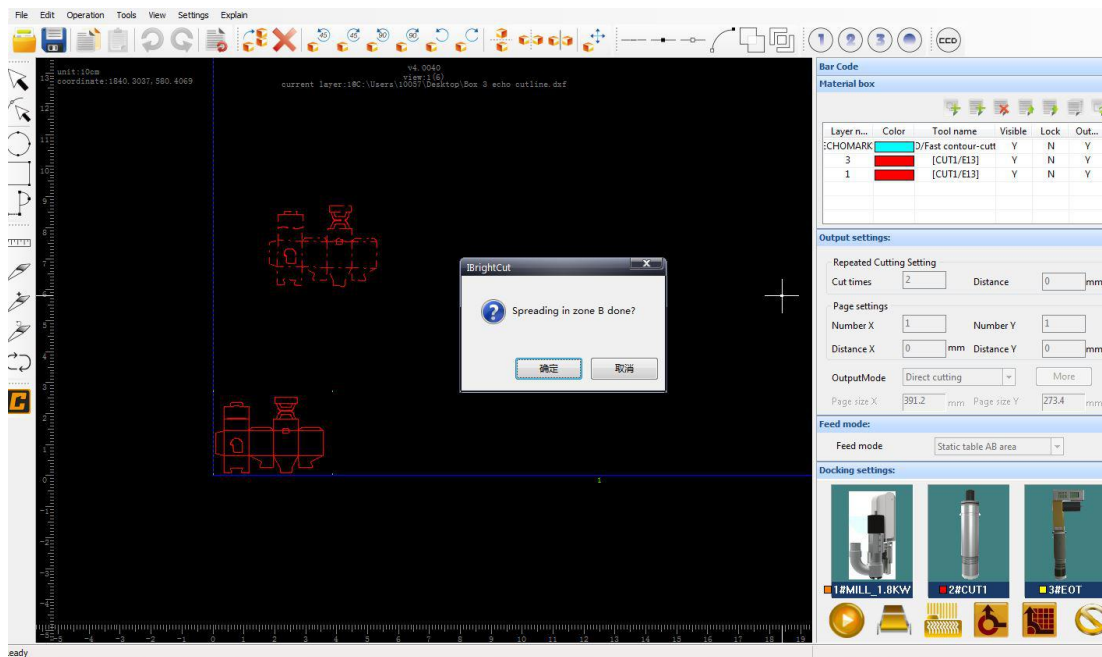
File Edit Operation Tools View Settings Explain

unit:10cm
coordinate:1840.3037,580.4069

v4.0040
view:1(6)
current layer:1@C:\Users\10057\Desktop\Box 3 echo cutline.dxf

IBrightCut

Spreading in zone B done?

确定 取消

Bar Code
Material box

| Layer n... | Color | Tool name | Visible | Lock | Out... |
|---|---|---|---|---|---|
| ECHOMARK | | D/Fast contour-cutt | Y | N | Y |
| 3 | | [CUT1/E13] | Y | N | Y |
| 1 | | [CUT1/E13] | Y | N | Y |

Output settings:
Repeated Cutting Setting
Cut times 2 Distance 0 mm
Page settings
Number X 1 Number Y 1
Distance X 0 mm Distance Y 0 mm
OutputMode Direct cutting More
Page size X 391.2 mm Page size Y 273.4 mm
Feed mode:
Feed mode Static table AB area
Docking settings:
1#MILL_1.8KW 2#CUT1 3#EOT

Ready